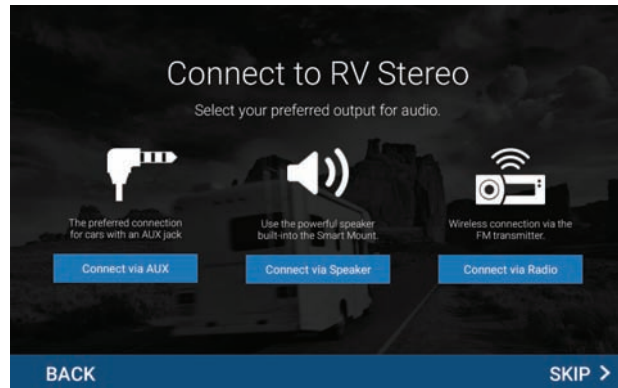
Connect to RV Stereo

Select your preferred output for audio.

The preferred connection for cars with an AUX jack

Connect via AUX

Use the powerful speaker built-into the Smart Mount.

Connect via Speaker

Wireless connection via the FM transmitter.

Connect via Radio

BACK

SKIP >